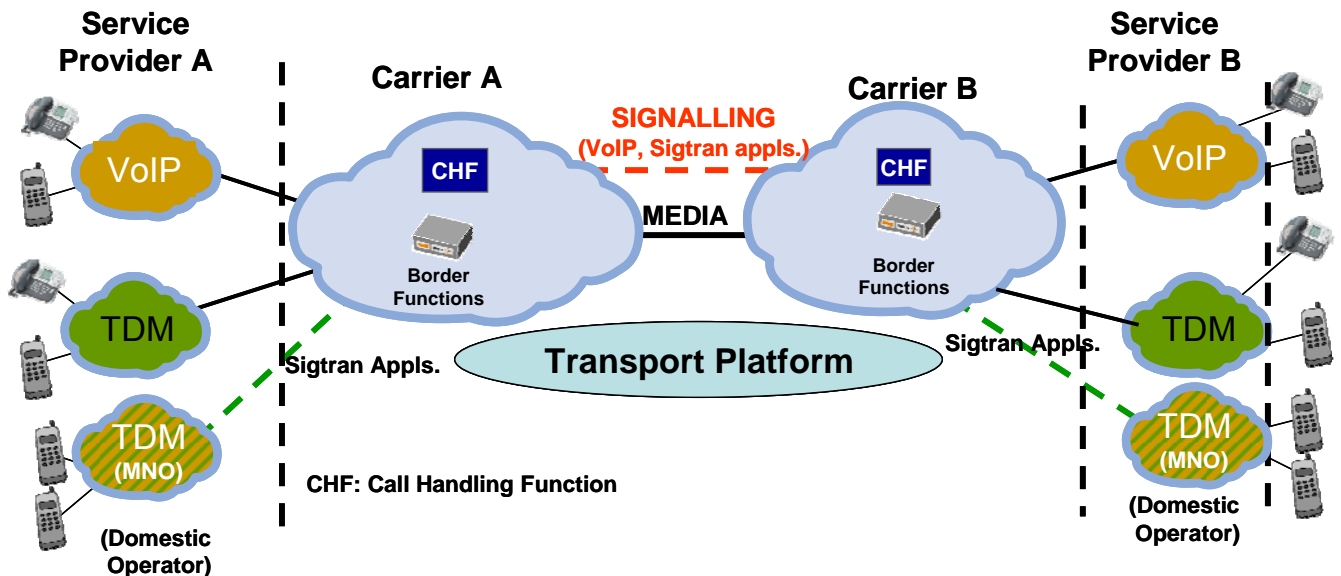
Service Provider A

Carrier A

SIGNALLING (VoIP, Sigtran appls.)

Carrier B

Service Provider B

VoIP

CHF

CHF

VoIP

MEDIA

Border Functions

Border Functions

TDM

TDM

Sigtran Appls.

Transport Platform

Sigtran Appls.

TDM (MNO)

TDM (MNO)

CHF: Call Handling Function

(Domestic Operator)

(Domestic Operator)